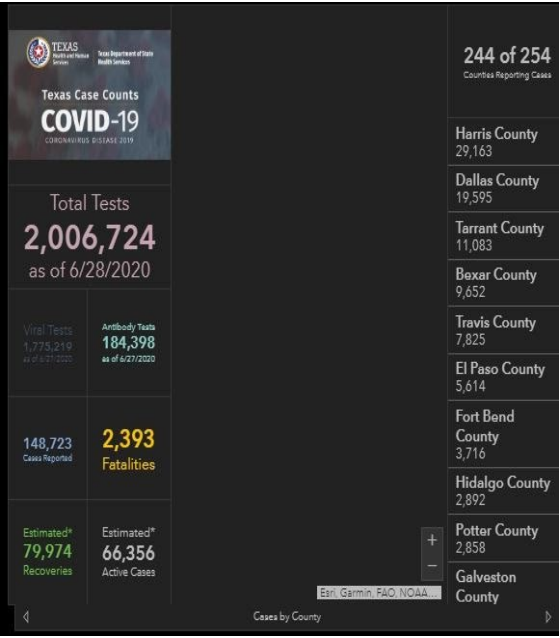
TEXAS Health and Human Services | Texas Department of State Health Services

Texas Case Counts
COVID-19
CORONAVIRUS DISEASE 2019

Total Tests
2,006,724
as of 6/28/2020

Viral Tests
1,775,219
as of 6/27/2020

Antibody Tests
184,398
as of 6/27/2020

148,723
Cases Reported

2,393
Fatalities

Estimated*
79,974
Recoveries

Estimated*
66,356
Active Cases

244 of 254
Counties Reporting Cases

Harris County
29,163

Dallas County
19,595

Tarrant County
11,083

Bexar County
9,652

Travis County
7,825

El Paso County
5,614

Fort Bend County
3,716

Hidalgo County
2,892

Potter County
2,858

Galveston County

+
−

Esri, Garmin, FAO, NOAA...

Cases by County